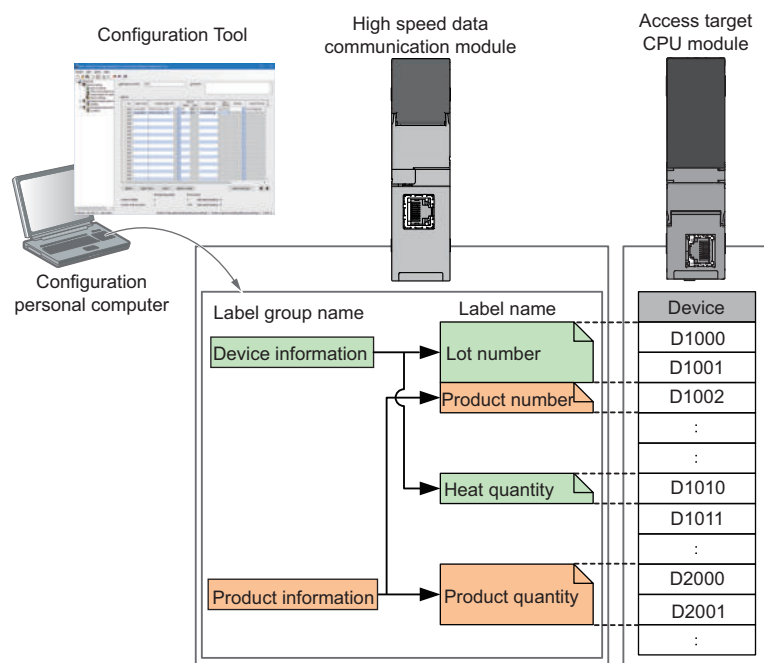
Configuration Tool

High speed data communication module

Access target CPU module

Configuration personal computer

Label group name

Label name

Device information

Lot number

Product number

Heat quantity

Product information

Product quantity

| Device |
|---|
| D1000 |
| D1001 |
| D1002 |
| : |
| : |
| D1010 |
| D1011 |
| : |
| D2000 |
| D2001 |
| : |